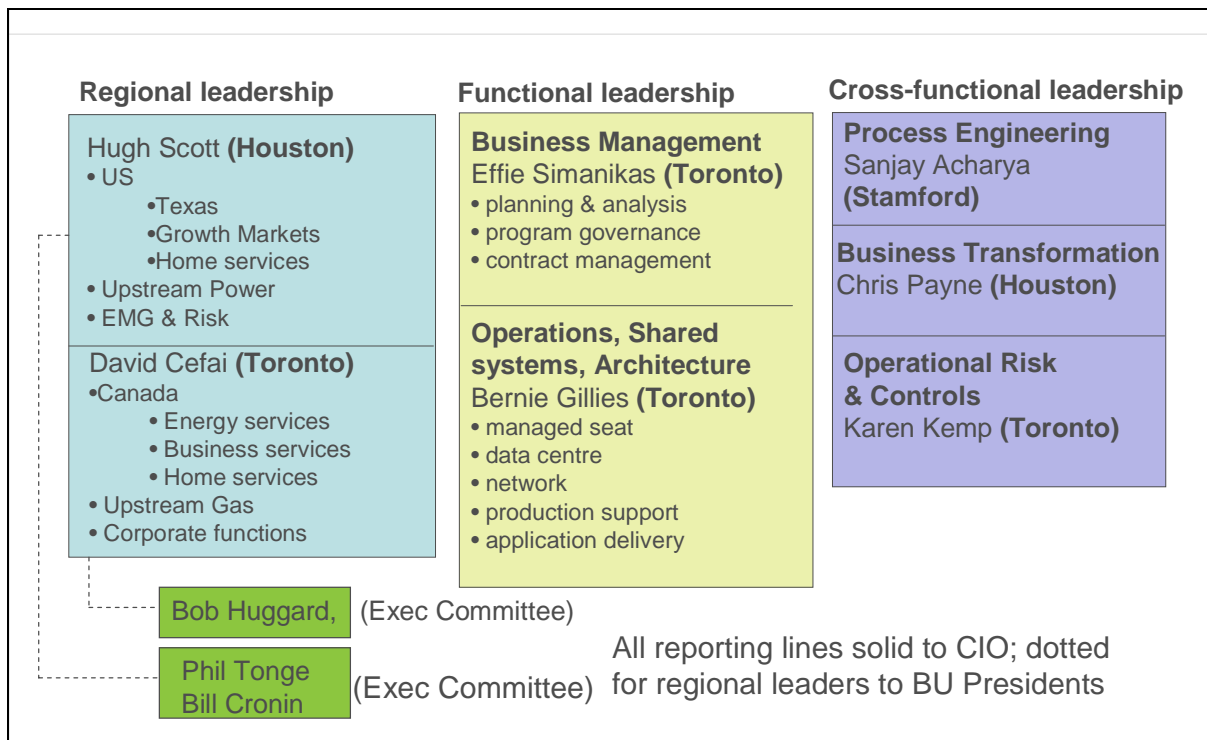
Regional leadership

Hugh Scott **(Houston)**
• US
•Texas
•Growth Markets
•Home services
• Upstream Power
• EMG & Risk

David Cefai **(Toronto)**
•Canada
• Energy services
• Business services
• Home services
• Upstream Gas
• Corporate functions

Functional leadership

**Business Management**
Effie Simanikas **(Toronto)**
• planning & analysis
• program governance
• contract management

**Operations, Shared systems, Architecture**
Bernie Gillies **(Toronto)**
• managed seat
• data centre
• network
• production support
• application delivery

Cross-functional leadership

**Process Engineering**
Sanjay Acharya
**(Stamford)**

**Business Transformation**
Chris Payne **(Houston)**

**Operational Risk & Controls**
Karen Kemp **(Toronto)**

Bob Huggard, (Exec Committee)

Phil Tonge
Bill Cronin (Exec Committee)

All reporting lines solid to CIO; dotted for regional leaders to BU Presidents